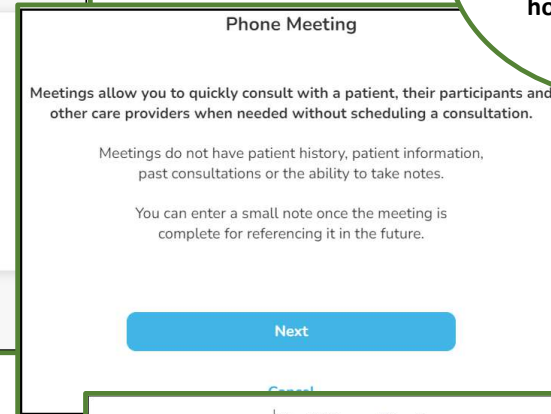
ho

Phone Meeting

Meetings allow you to quickly consult with a patient, their participants and other care providers when needed without scheduling a consultation.

Meetings do not have patient history, patient information, past consultations or the ability to take notes.

You can enter a small note once the meeting is complete for referencing it in the future.

Next

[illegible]